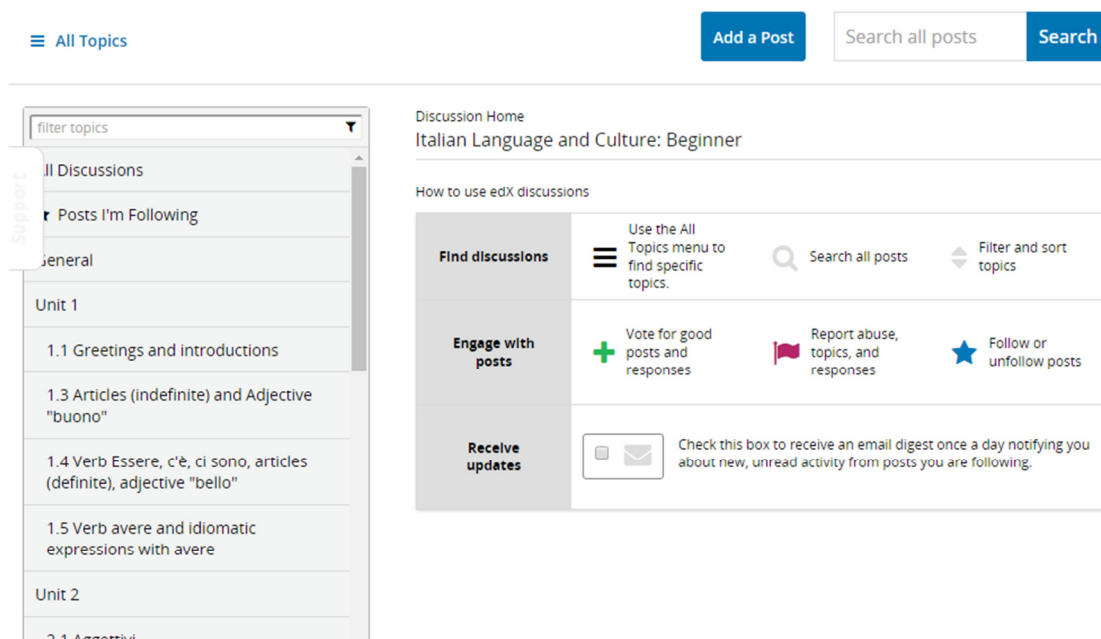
All Topics

Add a Post

Search all posts

Search

filter topics

Support

ll Discussions

Posts I'm Following

eneral

Unit 1

1.1 Greetings and introductions

1.3 Articles (indefinite) and Adjective "buono"

1.4 Verb Essere, c'è, ci sono, articles (definite), adjective "bello"

1.5 Verb avere and idiomatic expressions with avere

Unit 2

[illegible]

Discussion Home

Italian Language and Culture: Beginner

How to use edX discussions

| | | | |
|---|---|---|---|
| Find discussions | Use the All Topics menu to find specific topics. | Search all posts | Filter and sort topics |
| Engage with posts | Vote for good posts and responses | Report abuse, topics, and responses | Follow or unfollow posts |
| Receive updates | Check this box to receive an email digest once a day notifying you about new, unread activity from posts you are following. | | |